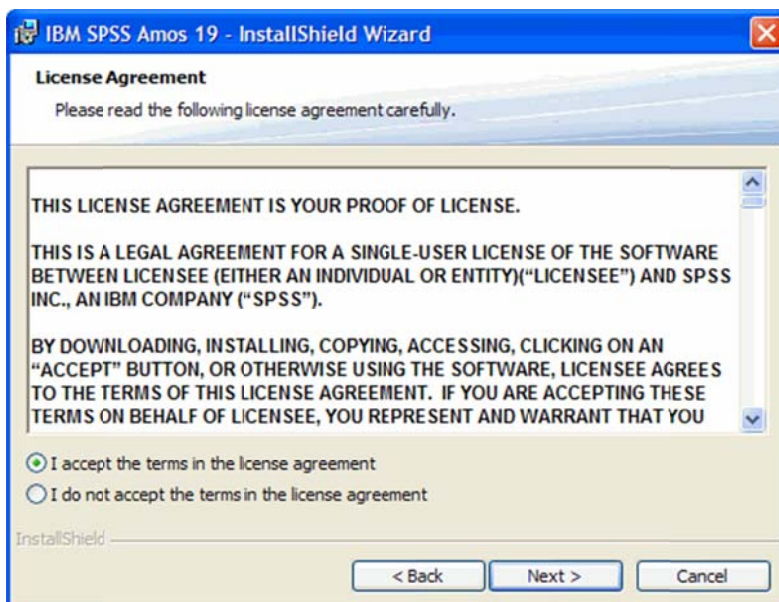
IBM SPSS Amos 19 - InstallShield Wizard

License Agreement

Please read the following license agreement carefully.

THIS LICENSE AGREEMENT IS YOUR PROOF OF LICENSE.

THIS IS A LEGAL AGREEMENT FOR A SINGLE-USER LICENSE OF THE SOFTWARE BETWEEN LICENSEE (EITHER AN INDIVIDUAL OR ENTITY)("LICENSEE") AND SPSS INC., AN IBM COMPANY ("SPSS").

BY DOWNLOADING, INSTALLING, COPYING, ACCESSING, CLICKING ON AN "ACCEPT" BUTTON, OR OTHERWISE USING THE SOFTWARE, LICENSEE AGREES TO THE TERMS OF THIS LICENSE AGREEMENT. IF YOU ARE ACCEPTING THESE TERMS ON BEHALF OF LICENSEE, YOU REPRESENT AND WARRANT THAT YOU

I accept the terms in the license agreement

I do not accept the terms in the license agreement

InstallShield

< Back

Next >

Cancel